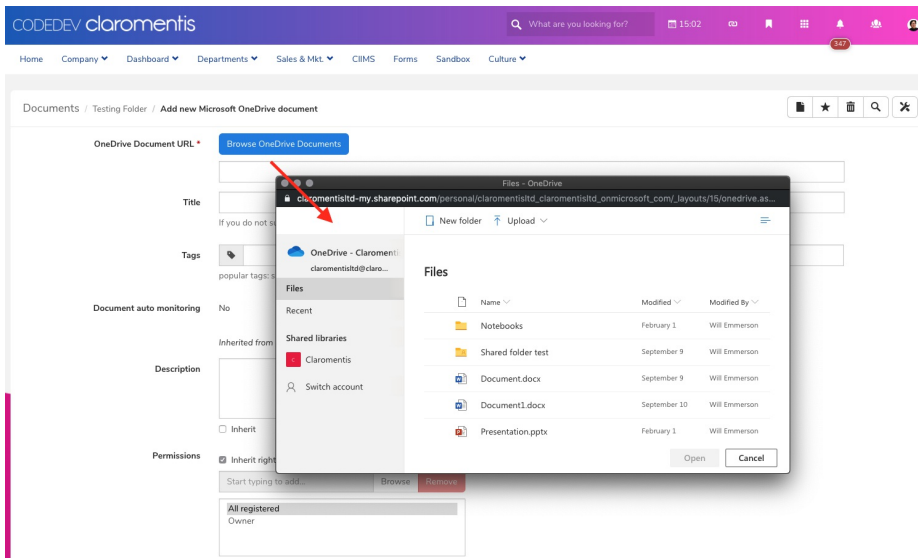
CODEDEV claromentis

What are you looking for?

15:02

347

Home Company Dashboard Departments Sales & Mkt. CIIMS Forms Sandbox Culture

Documents / Testing Folder / Add new Microsoft OneDrive document

OneDrive Document URL *

Browse OneDrive Documents

Title

If you do not s

Tags

popular tags: s

Document auto monitoring

No

Inherited from

Description

Inherit

Permissions

Inherit right

Start typing to add...

Browse

Remove

All registered

Owner

Files - OneDrive

claromentisltd-my.sharepoint.com/personal/claromentisltd_onmicrosoft_com/_layouts/15/onedrive.as...

OneDrive - Claroment

claromentisltd@claro...

Files

Recent

Shared libraries

Claromentis

Switch account

New folder

Upload

Files

| Name | Modified | Modified By |
|---|---|---|
| Notebooks | February 1 | Will Emmerson |
| Shared folder test | September 9 | Will Emmerson |
| Document.docx | September 9 | Will Emmerson |
| Document1.docx | September 10 | Will Emmerson |
| Presentation.pptx | February 1 | Will Emmerson |

Open

Cancel